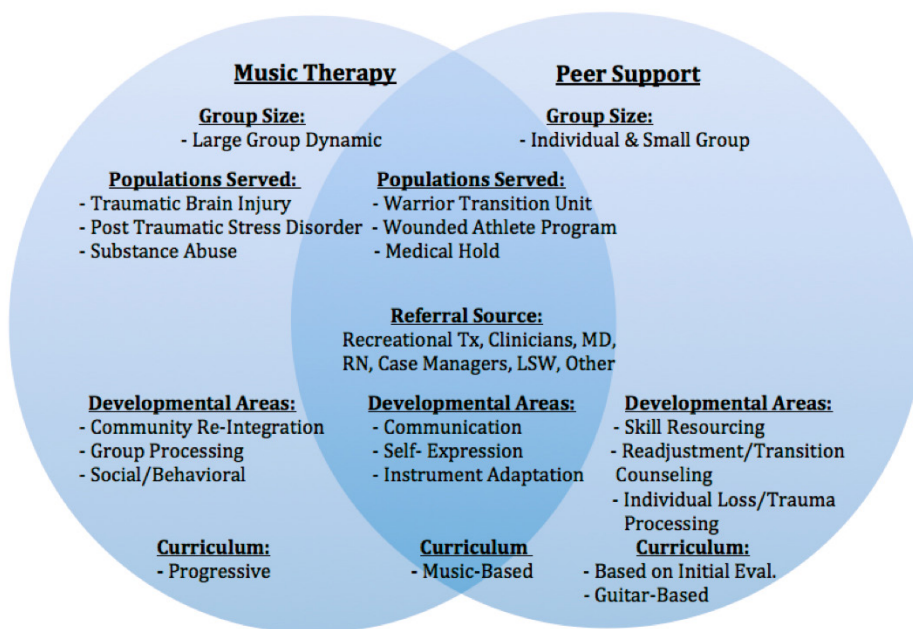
Music Therapy

Peer Support

Group Size:
- Large Group Dynamic

Group Size:
- Individual & Small Group

Populations Served:
- Traumatic Brain Injury
- Post Traumatic Stress Disorder
- Substance Abuse

Populations Served:
- Warrior Transition Unit
- Wounded Athlete Program
- Medical Hold

Referral Source:
Recreational Tx, Clinicians, MD, RN, Case Managers, LSW, Other

Developmental Areas:
- Community Re-Integration
- Group Processing
- Social/Behavioral

Developmental Areas:
- Communication
- Self- Expression
- Instrument Adaptation

Developmental Areas:
- Skill Resourcing
- Readjustment/Transition Counseling
- Individual Loss/Trauma Processing

Curriculum:
- Progressive

Curriculum
- Music-Based

Curriculum:
- Based on Initial Eval.
- Guitar-Based